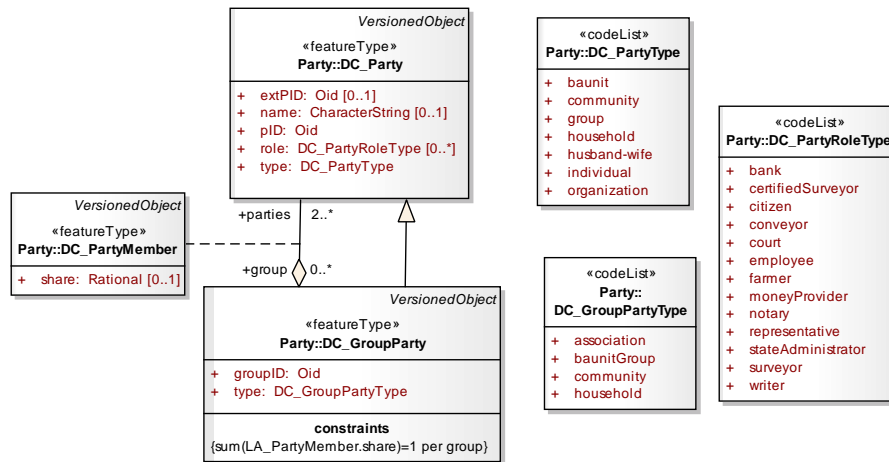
VersionedObject
«featureType»
Party::DC_Party

+ extPID: Oid [0..1]
+ name: CharacterString [0..1]
+ pID: Oid
+ role: DC_PartyRoleType [0..*]
+ type: DC_PartyType

«codeList»
Party::DC_PartyType

+ baunit
+ community
+ group
+ household
+ husband-wife
+ individual
+ organization

«codeList»
Party::DC_PartyRoleType

+ bank
+ certifiedSurveyor
+ citizen
+ conveyor
+ court
+ employee
+ farmer
+ moneyProvider
+ notary
+ representative
+ stateAdministrator
+ surveyor
+ writer

VersionedObject
«featureType»
Party::DC_PartyMember

+ share: Rational [0..1]

+parties 2..*

+group 0..*

VersionedObject
«featureType»
Party::DC_GroupParty

+ groupID: Oid
+ type: DC_GroupPartyType

constraints
{sum(LA_PartyMember.share)=1 per group}

«codeList»
Party::
DC_GroupPartyType

+ association
+ baunitGroup
+ community
+ household